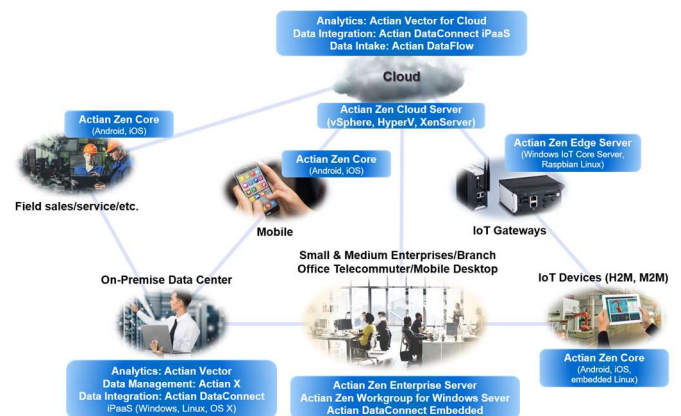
Analytics: Actian Vector for Cloud
Data Integration: Actian DataConnect iPaaS
Data Intake: Actian DataFlow

Cloud

Actian Zen Core
(Android, iOS)

Actian Zen Cloud Server
(vSphere, HyperV, XenServer)

Actian Zen Edge Server
(Windows IoT Core Server, Raspbian Linux)

Actian Zen Core
(Android, iOS)

Field sales/service/etc.

Mobile

IoT Gateways

Small & Medium Enterprises/Branch Office Telecommuter/Mobile Desktop

On-Premise Data Center

IoT Devices (H2M, M2M)

Analytics: Actian Vector
Data Management: Actian X
Data Integration: Actian DataConnect
iPaaS (Windows, Linux, OS X)

Actian Zen Enterprise Server
Actian Zen Workgroup for Windows Sever
Actian DataConnect Embedded

Actian Zen Core
(Android, iOS, embedded Linux)